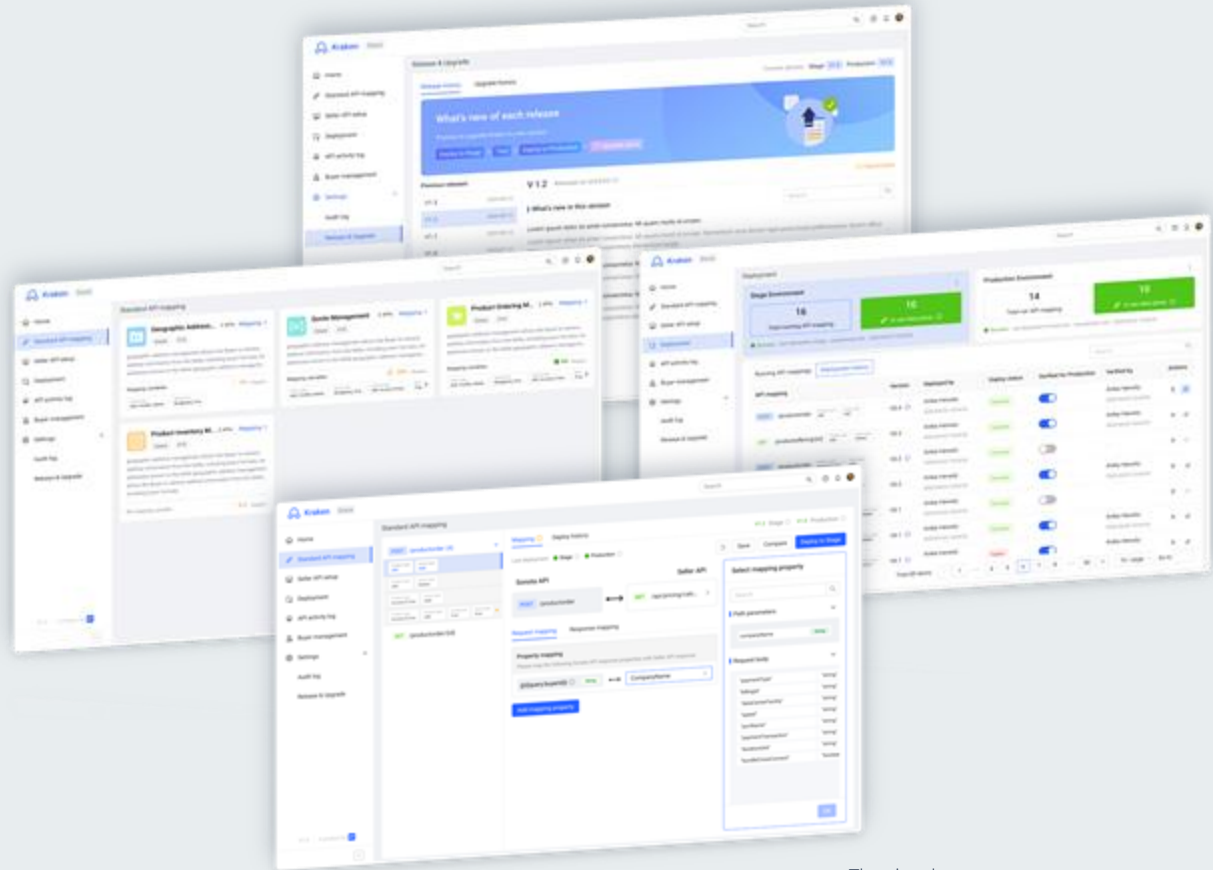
Kraken

Release & Upgrade

Release history Upgrade history

What's new of each release

Home
Standard API mapping
Seller API setup
Deployment
API activity log
Buyer management
Settings
Audit log
Release & Upgrade

Previous releases

V 1.2

What's new in this version

Kraken

Standard API mapping

Geographic Address...

Quote Management

Product Ordering M...

Product Inventory M...

Kraken

Deployment

Stage Environment

16

16

Production Environment

14

10

Kraken

Standard API mapping

Mapping

Deploy history

Sonata API

Seller API

Request mapping

Response mapping

Property mapping

CompanyName

Add mapping property

Save

Compare

Deploy to Stage

Select mapping property

Path parameters

Request body